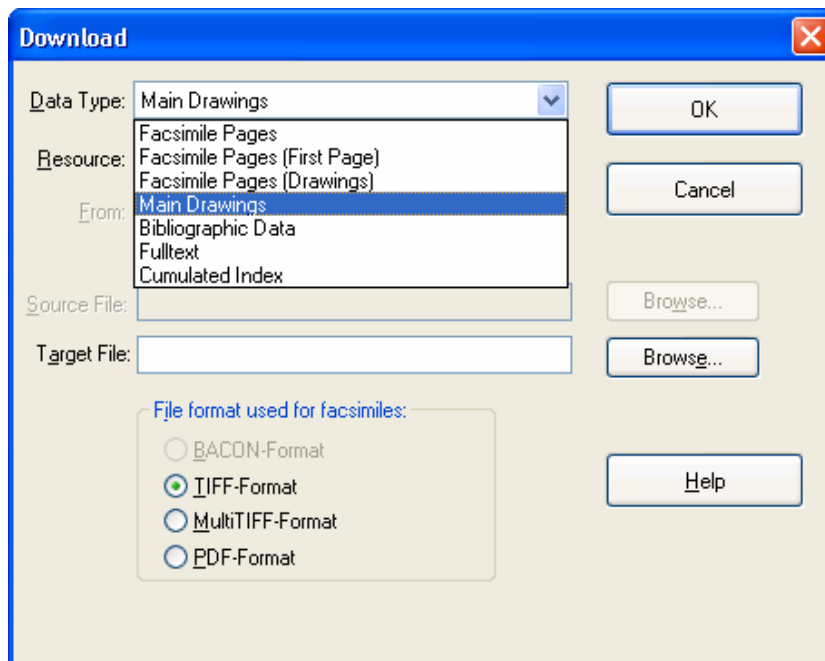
Download

Data Type: Main Drawings

Facsimile Pages
Facsimile Pages (First Page)
Facsimile Pages (Drawings)
Main Drawings
Bibliographic Data
Fulltext
Cumulated Index

Resource:

From:

OK

Cancel

Source File:

Browse...

Target File:

Browse...

File format used for facsimiles:

BACON-Format

TIFF-Format

MultiTIFF-Format

PDF-Format

Help